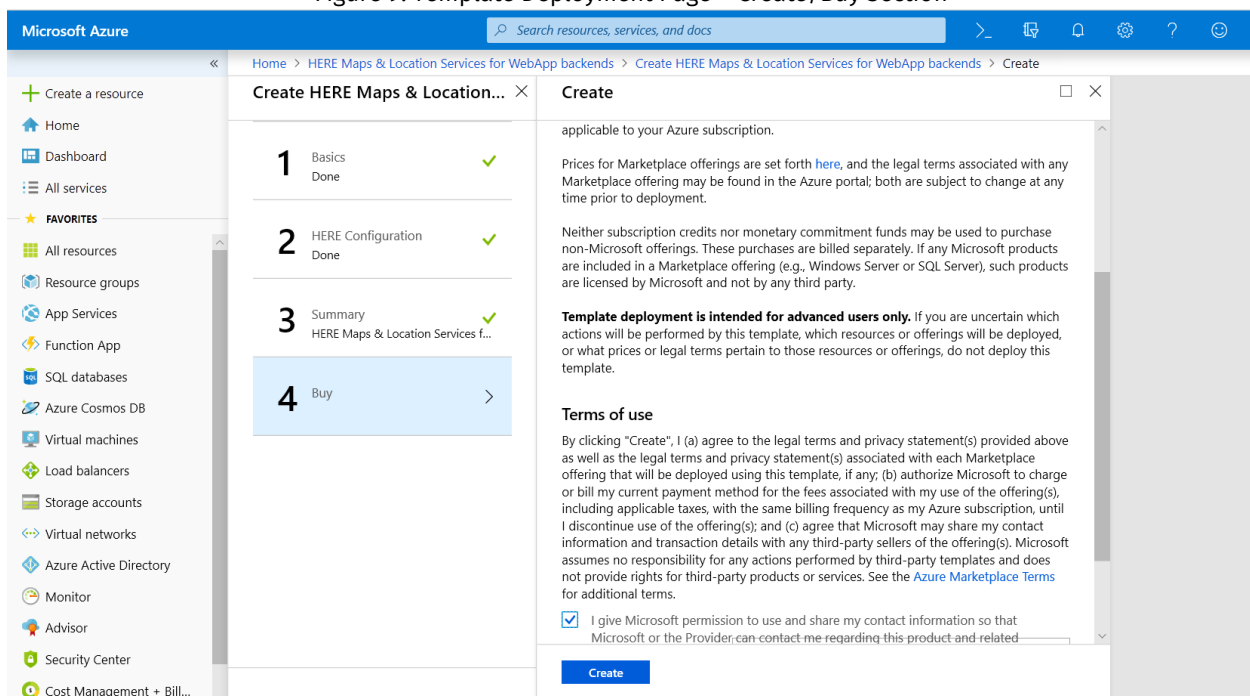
Figure 7: Template Deployment Page – Create, Buy Section

Microsoft Azure

Search resources, services, and docs

«

Create a resource
Home
Dashboard
All services
FAVORITES
All resources
Resource groups
App Services
Function App
SQL databases
Azure Cosmos DB
Virtual machines
Load balancers
Storage accounts
Virtual networks
Azure Active Directory
Monitor
Advisor
Security Center
Cost Management + Bill...

Home > HERE Maps & Location Services for WebApp backends > Create HERE Maps & Location Services for WebApp backends > Create

Create HERE Maps & Location...

1 Basics
Done

2 HERE Configuration
Done

3 Summary
HERE Maps & Location Services f...

4 Buy

Create

applicable to your Azure subscription.

Prices for Marketplace offerings are set forth here, and the legal terms associated with any Marketplace offering may be found in the Azure portal; both are subject to change at any time prior to deployment.

Neither subscription credits nor monetary commitment funds may be used to purchase non-Microsoft offerings. These purchases are billed separately. If any Microsoft products are included in a Marketplace offering (e.g., Windows Server or SQL Server), such products are licensed by Microsoft and not by any third party.

**Template deployment is intended for advanced users only.** If you are uncertain which actions will be performed by this template, which resources or offerings will be deployed, or what prices or legal terms pertain to those resources or offerings, do not deploy this template.

Terms of use

By clicking "Create", I (a) agree to the legal terms and privacy statement(s) provided above as well as the legal terms and privacy statement(s) associated with each Marketplace offering that will be deployed using this template, if any; (b) authorize Microsoft to charge or bill my current payment method for the fees associated with my use of the offering(s), including applicable taxes, with the same billing frequency as my Azure subscription, until I discontinue use of the offering(s); and (c) agree that Microsoft may share my contact information and transaction details with any third-party sellers of the offering(s). Microsoft assumes no responsibility for any actions performed by third-party templates and does not provide rights for third-party products or services. See the Azure Marketplace Terms for additional terms.

I give Microsoft permission to use and share my contact information so that Microsoft or the Provider can contact me regarding this product and related

Create